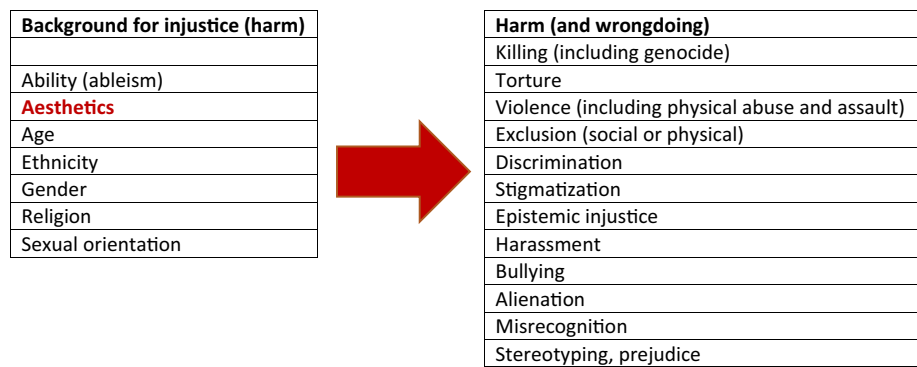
| Background for injustice (harm) |
|---|
| |
| Ability (ableism) |
| Aesthetics |
| Age |
| Ethnicity |
| Gender |
| Religion |
| Sexual orientation |

| Harm (and wrongdoing) |
|---|
| Killing (including genocide) |
| Torture |
| Violence (including physical abuse and assault) |
| Exclusion (social or physical) |
| Discrimination |
| Stigmatization |
| Epistemic injustice |
| Harassment |
| Bullying |
| Alienation |
| Misrecognition |
| Stereotyping, prejudice |